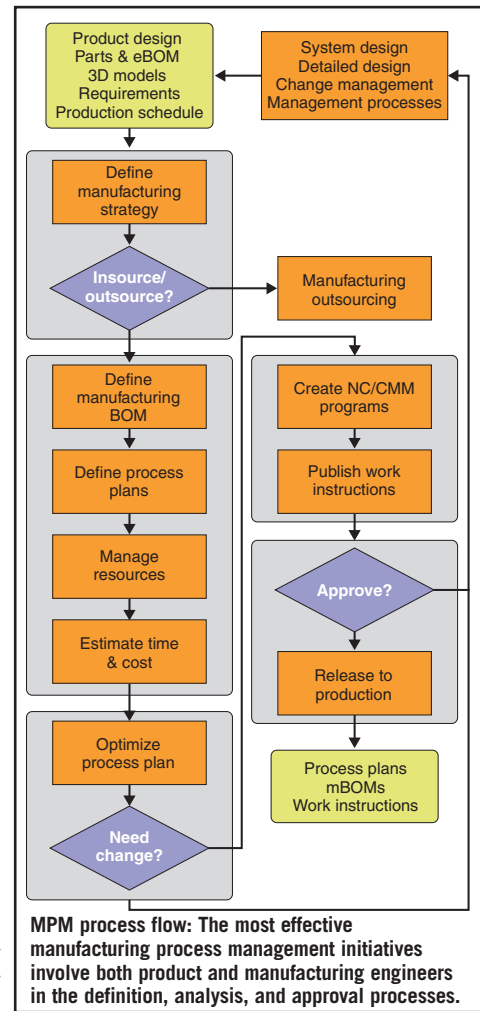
Product design
Parts & eBOM
3D models
Requirements
Production schedule

System design
Detailed design
Change management
Management processes

Define manufacturing strategy

Insource/ outsource?

Manufacturing outsourcing

Define manufacturing BOM

Define process plans

Manage resources

Estimate time & cost

Optimize process plan

Need change?

Create NC/CMM programs

Publish work instructions

Approve?

Release to production

Process plans
mBOMs
Work instructions

MPM process flow: The most effective manufacturing process management initiatives involve both product and manufacturing engineers in the definition, analysis, and approval processes.